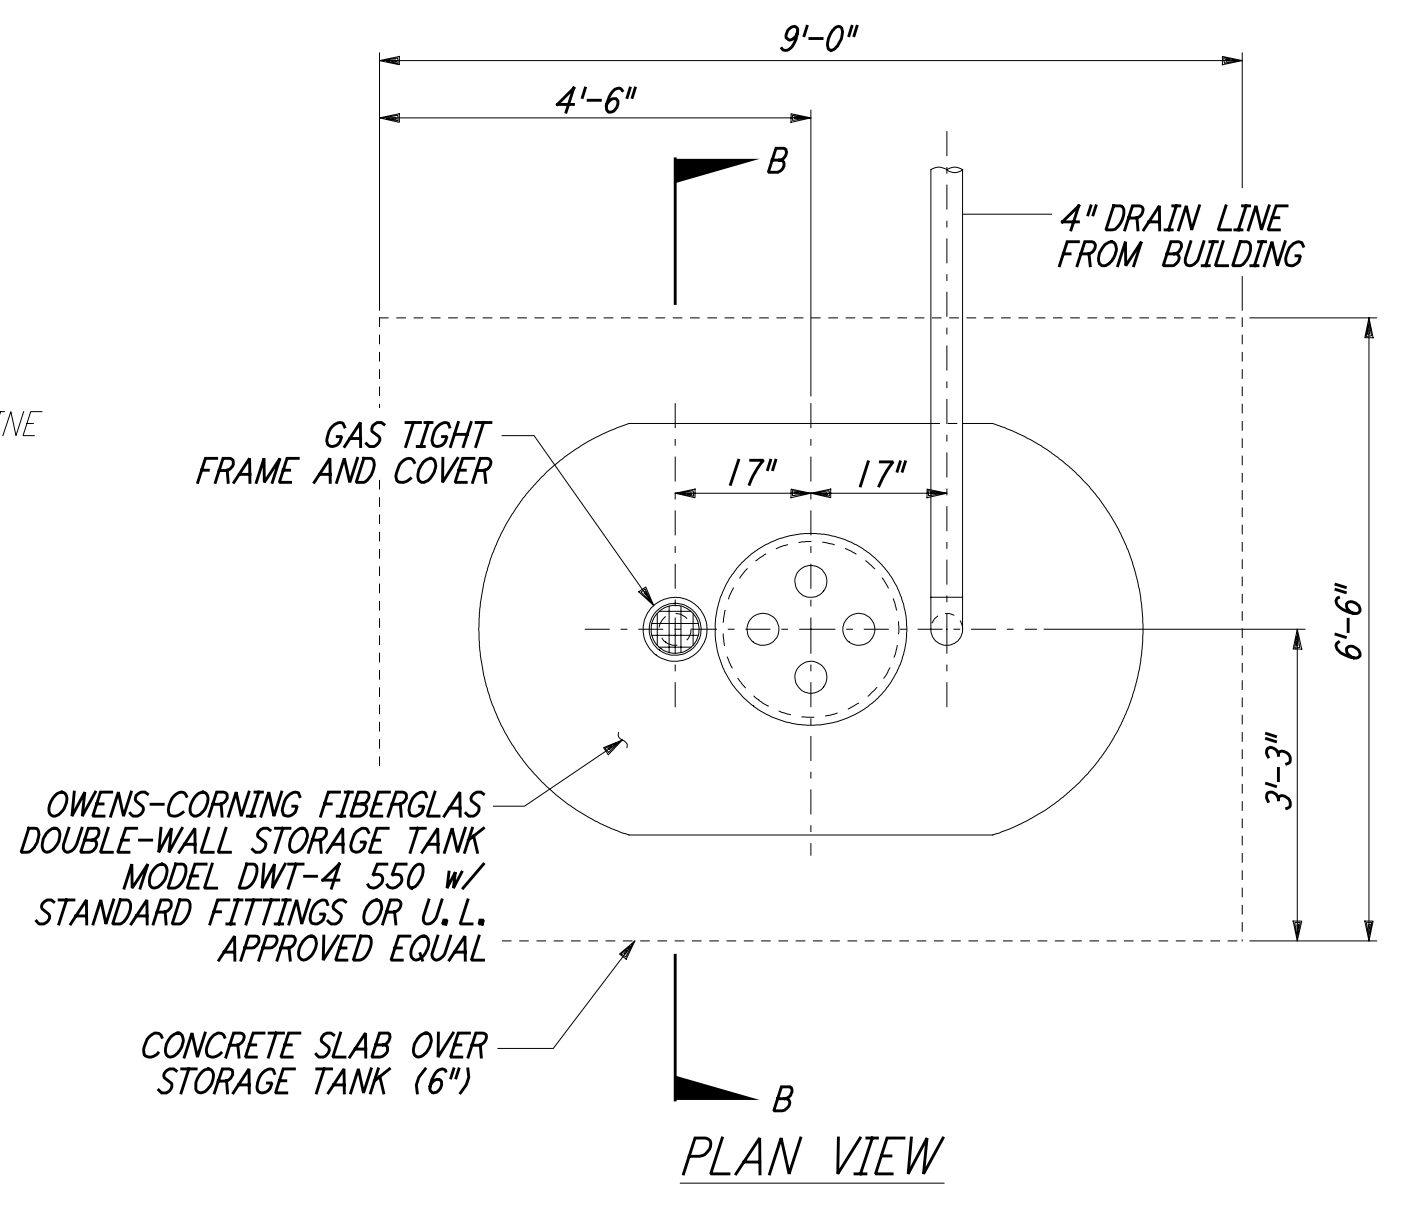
9'-0"

4'-6"

B

4" DRAIN LINE FROM BUILDING

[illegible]NE

GAS TIGHT FRAME AND COVER

17"

17"

6'-6"

3'-3"

OWENS-CORNING FIBERGLAS DOUBLE-WALL STORAGE TANK MODEL DWT-4 550 w/ STANDARD FITTINGS OR U.L. APPROVED EQUAL

CONCRETE SLAB OVER STORAGE TANK (6")

B

PLAN VIEW